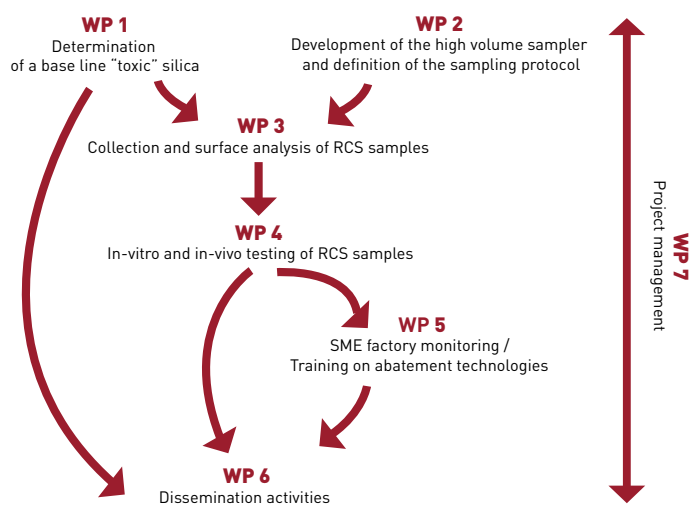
WP 1
Determination of a base line "toxic" silica

WP 2
Development of the high volume sampler and definition of the sampling protocol

WP 3
Collection and surface analysis of RCS samples

WP 4
In-vitro and in-vivo testing of RCS samples

WP 5
SME factory monitoring / Training on abatement technologies

WP 6
Dissemination activities

WP 7
Project management